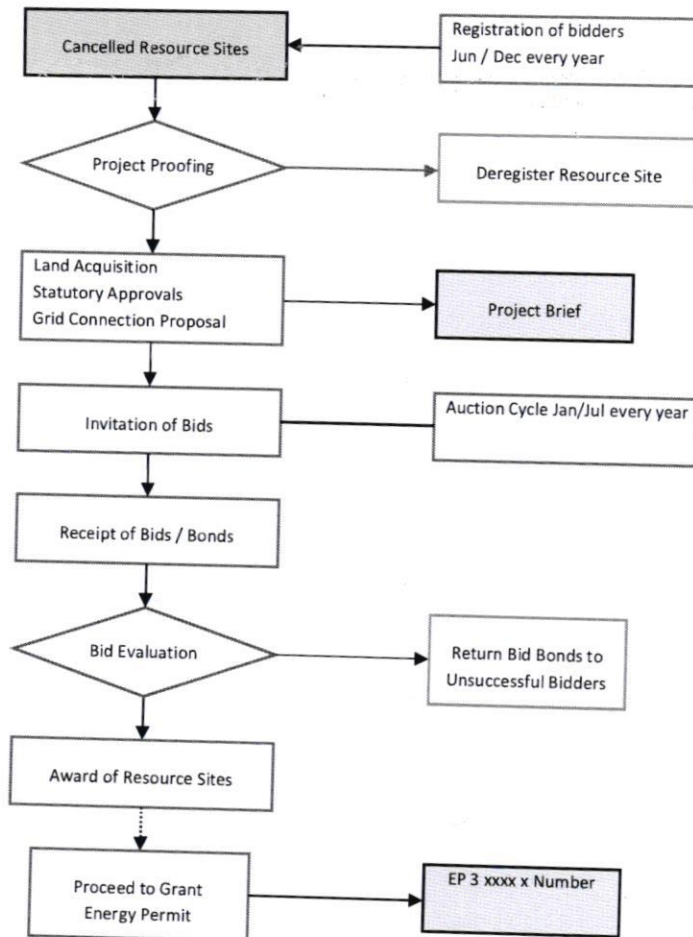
Cancelled Resource Sites

Registration of bidders
Jun / Dec every year

Project Proofing

Deregister Resource Site

Land Acquisition
Statutory Approvals
Grid Connection Proposal

Project Brief

Invitation of Bids

Auction Cycle Jan/Jul every year

Receipt of Bids / Bonds

Bid Evaluation

Return Bid Bonds to Unsuccessful Bidders

Award of Resource Sites

Proceed to Grant Energy Permit

EP 3 xxxx x Number